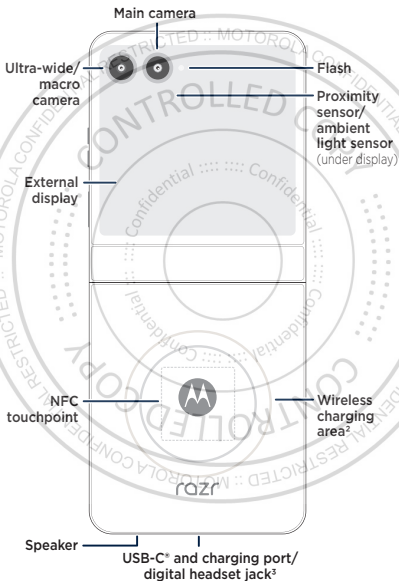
Main camera

Ultra-wide/ macro camera

Flash

Proximity sensor/ ambient light sensor (under display)

External display

NFC touchpoint

Wireless charging area²

razr

Speaker

USB-C® and charging port/ digital headset jack³

CONTROLLED COPY

RESTRICTED :: MOTOROLA CONFIDENTIAL RESTRICTED

Confidential :::: :::: Confidential

CONTROLLED COPY

MOTOROLA CONFIDENTIAL RESTRICTED :: MOTOROLA CONFIDENTIAL RESTRICTED